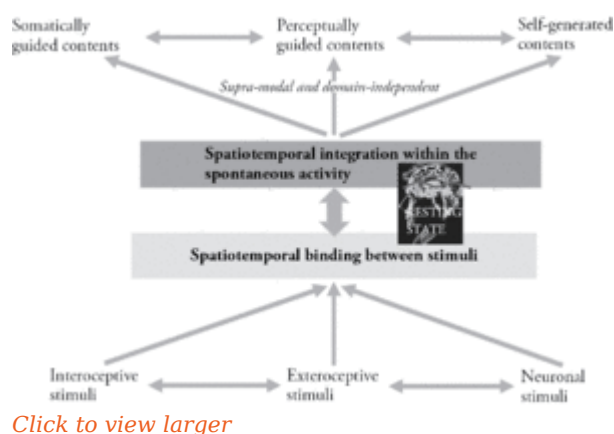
Somatically guided contents

Perceptually guided contents

Self-generated contents

Supra-modal and domain-independent

Spatiotemporal integration within the spontaneous activity

RESTING STATE

Spatiotemporal binding between stimuli

Interoceptive stimuli

Exteroceptive stimuli

Neuronal stimuli

Click to view larger